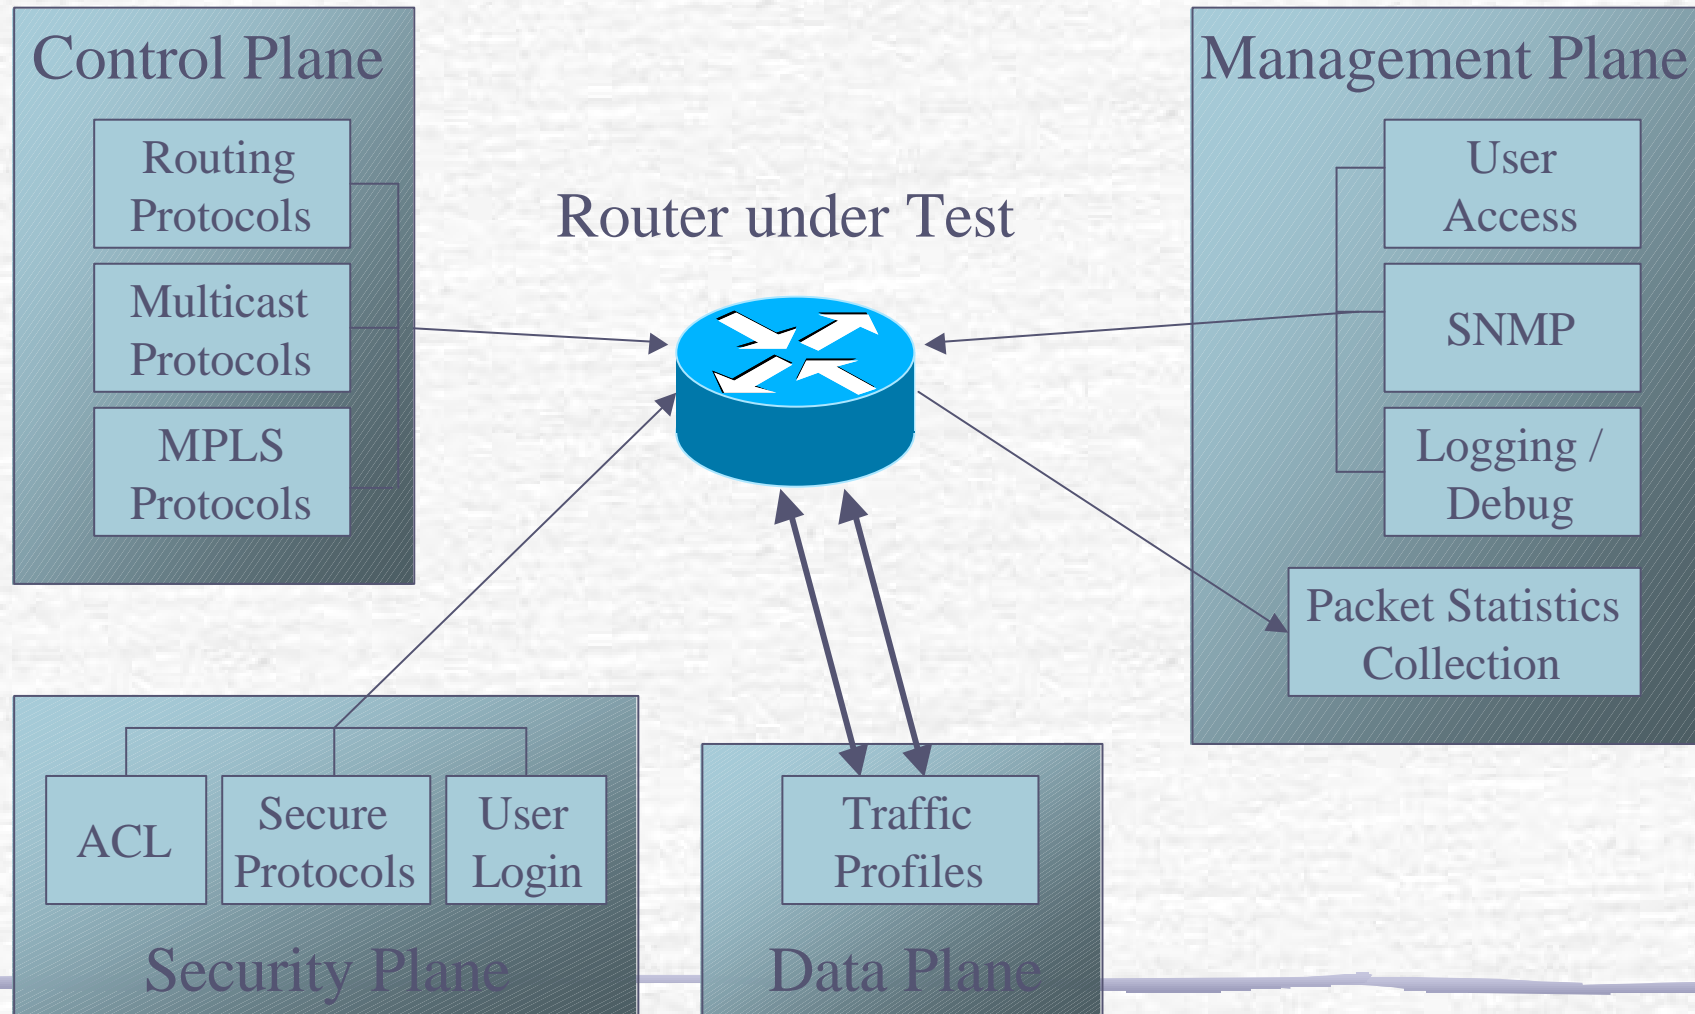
Control Plane

Routing Protocols

Multicast Protocols

MPLS Protocols

Router under Test

Management Plane

User Access

SNMP

Logging / Debug

Packet Statistics Collection

ACL

Secure Protocols

User Login

Security Plane

Traffic Profiles

Data Plane